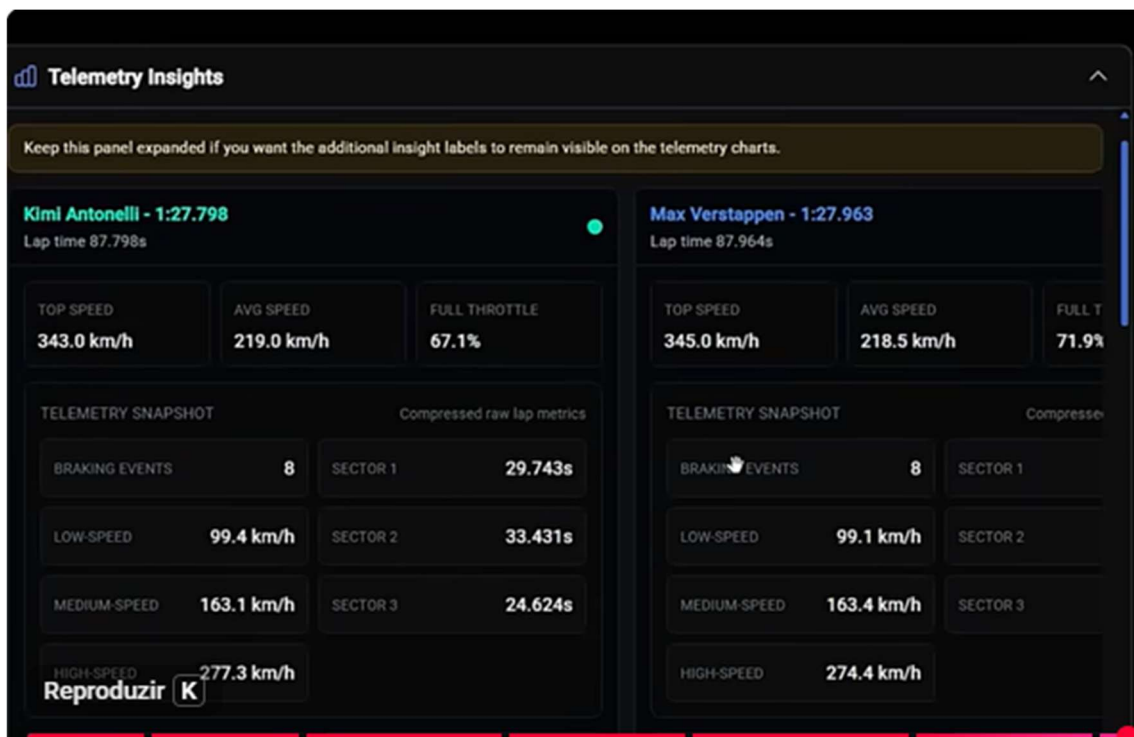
Telemetry Insights

Keep this panel expanded if you want the additional insight labels to remain visible on the telemetry charts.

Kimi Antonelli - 1:27.798
Lap time 87.798s

TOP SPEED
343.0 km/h

AVG SPEED
219.0 km/h

FULL THROTTLE
67.1%

TELEMETRY SNAPSHOT
Compressed raw lap metrics

| | | | |
|---|---|---|---|
| BRAKING EVENTS | 8 | SECTOR 1 | 29.743s |
| LOW-SPEED | 99.4 km/h | SECTOR 2 | 33.431s |
| MEDIUM-SPEED | 163.1 km/h | SECTOR 3 | 24.624s |
| HIGH-SPEED | 277.3 km/h | | |

Reproduzir K

Max Verstappen - 1:27.963
Lap time 87.964s

TOP SPEED
345.0 km/h

AVG SPEED
218.5 km/h

FULL T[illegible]
71.9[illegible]

TELEMETRY SNAPSHOT
Compresse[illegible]

| | | |
|---|---|---|
| BRAKING EVENTS | 8 | SECTOR 1 |
| LOW-SPEED | 99.1 km/h | SECTOR 2 |
| MEDIUM-SPEED | 163.4 km/h | SECTOR 3 |
| HIGH-SPEED | 274.4 km/h | |